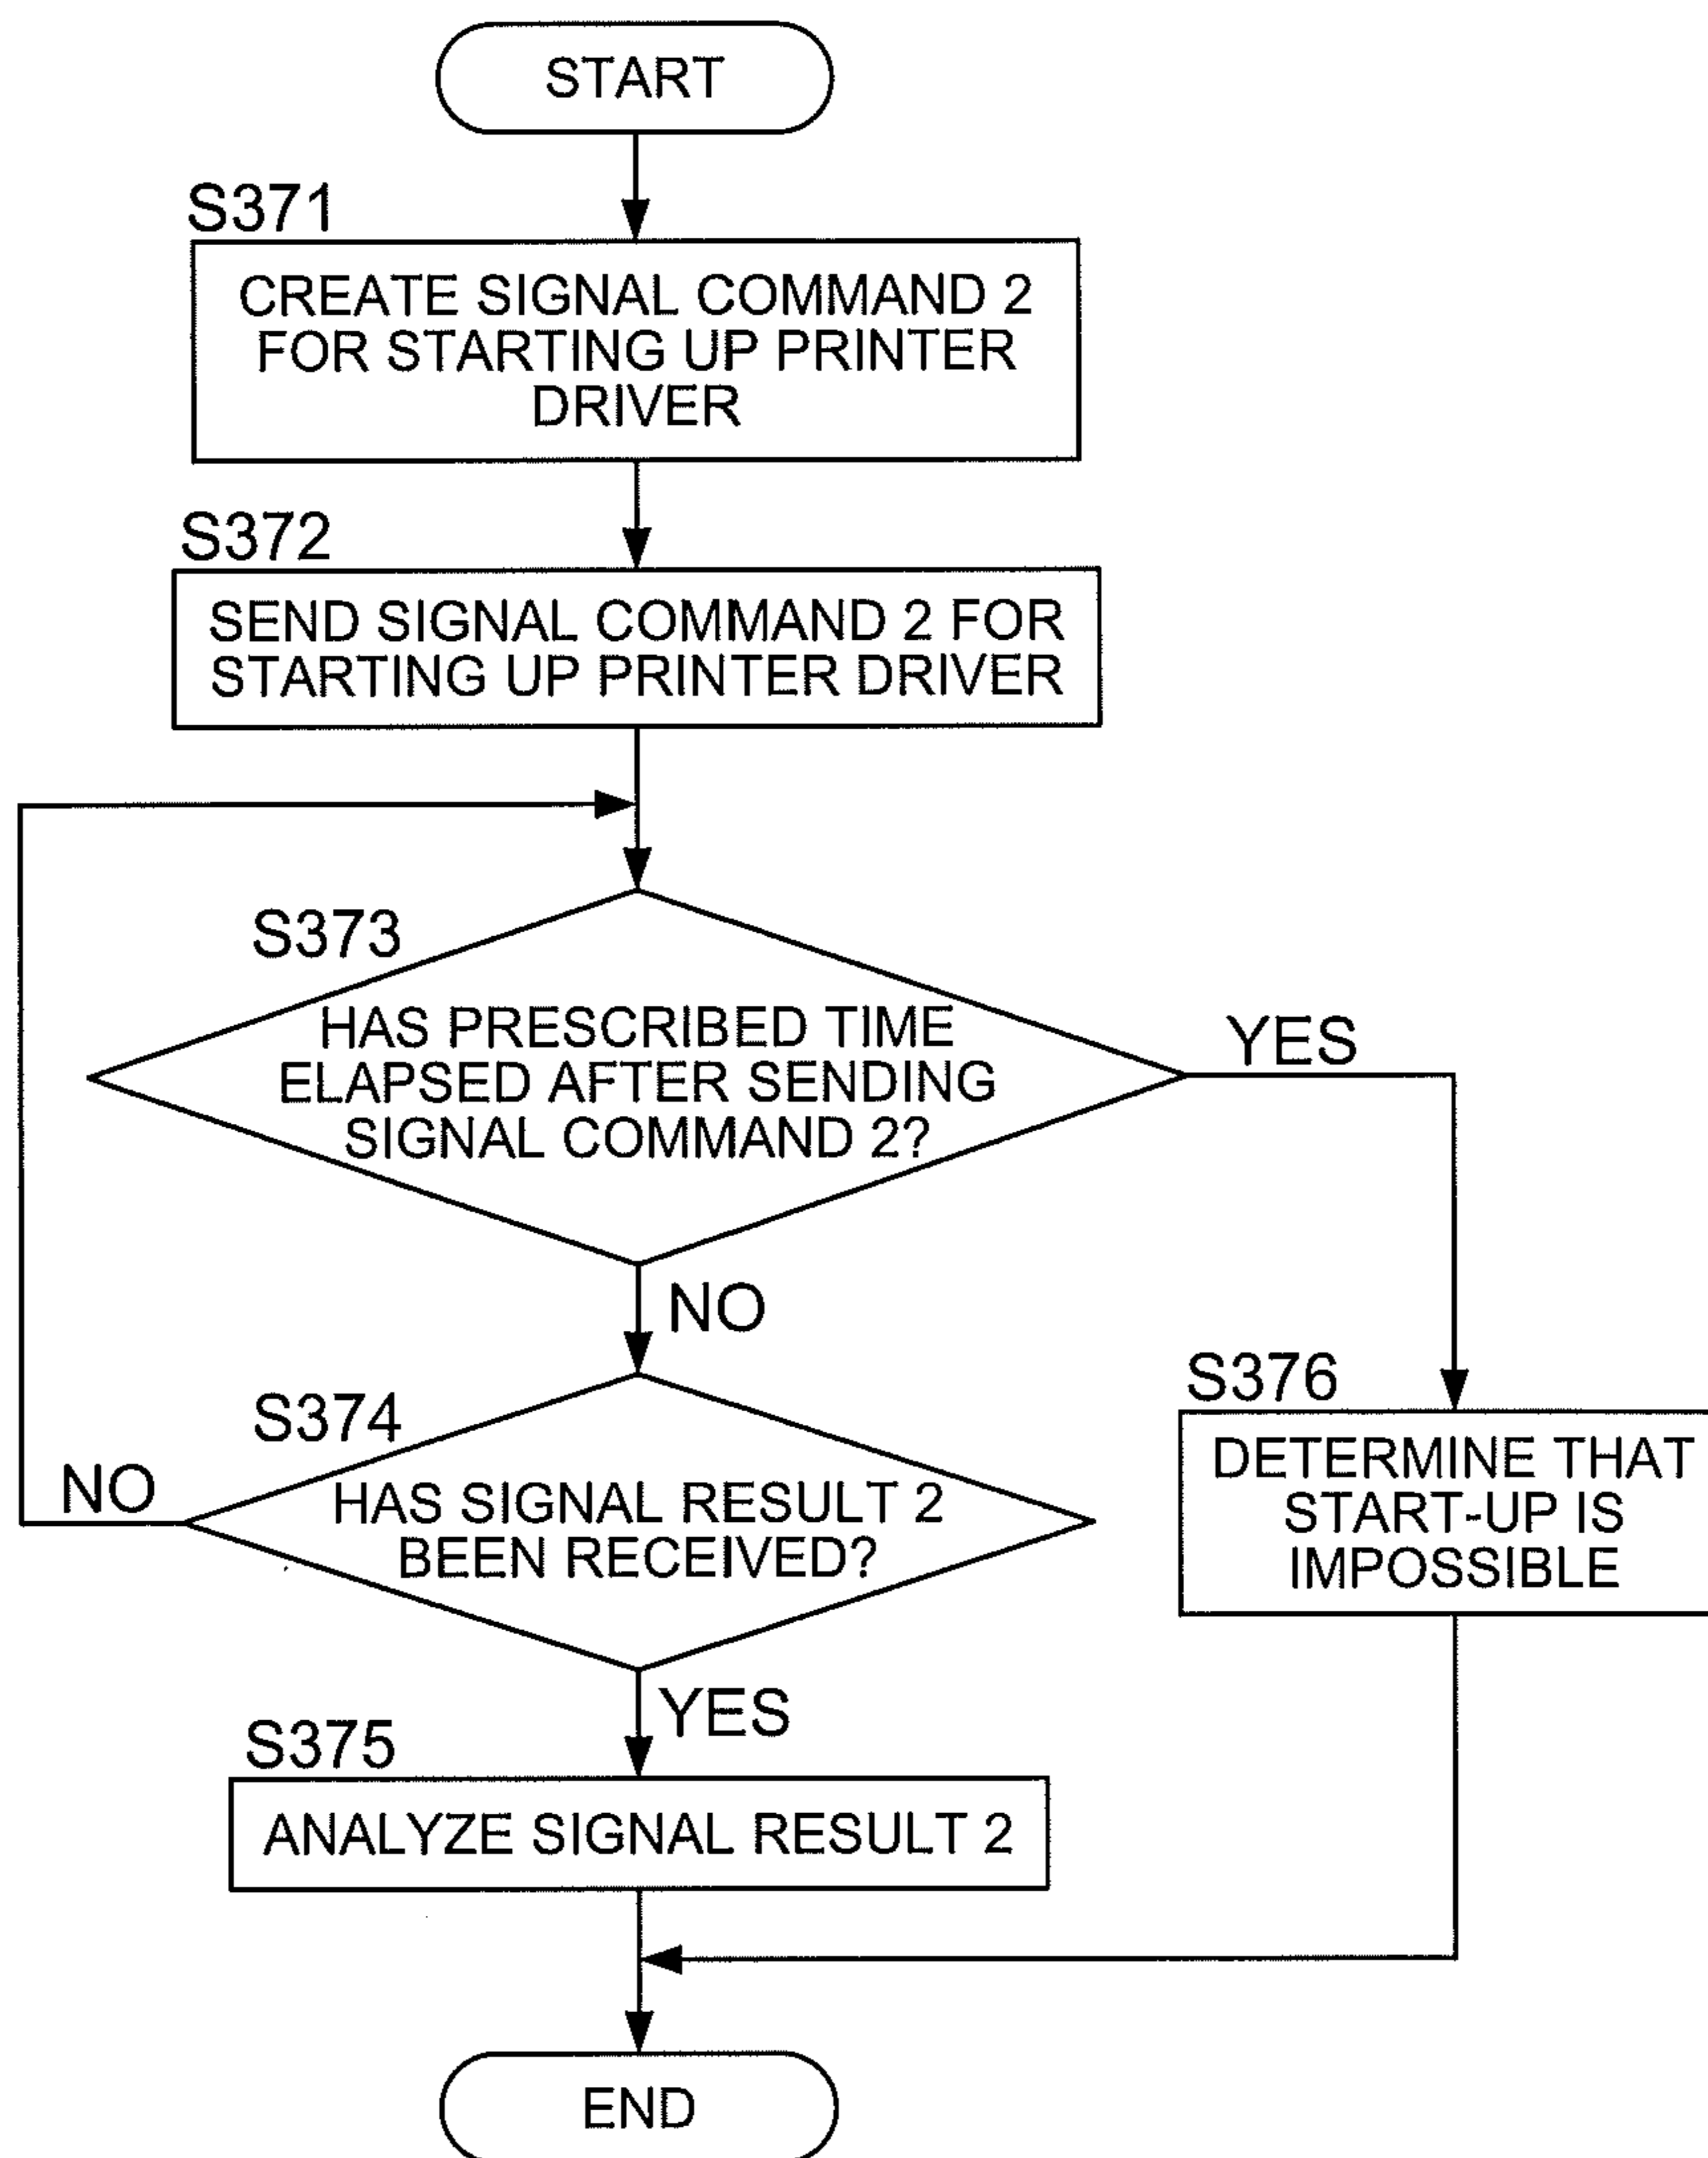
START

S371

CREATE SIGNAL COMMAND 2 FOR STARTING UP PRINTER DRIVER

S372

SEND SIGNAL COMMAND 2 FOR STARTING UP PRINTER DRIVER

S373

HAS PRESCRIBED TIME ELAPSED AFTER SENDING SIGNAL COMMAND 2?

YES

NO

S374

HAS SIGNAL RESULT 2 BEEN RECEIVED?

NO

YES

S375

ANALYZE SIGNAL RESULT 2

S376

DETERMINE THAT START-UP IS IMPOSSIBLE

END